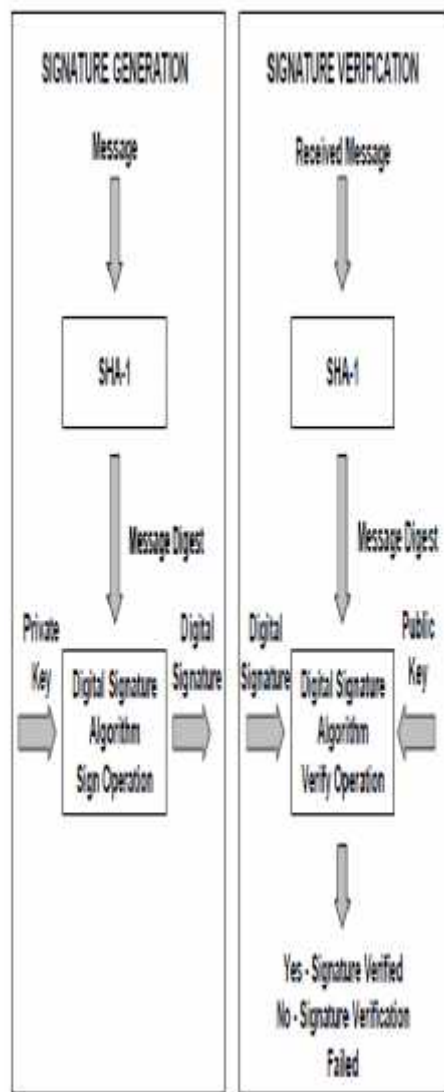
SIGNATURE GENERATION

Message

SHA-1

Message Digest

Private Key

Digital Signature Algorithm Sign Operation

Digital Signature

SIGNATURE VERIFICATION

Received Message

SHA-1

Message Digest

Digital Signature

Public Key

Digital Signature Algorithm Verify Operation

Yes - Signature Verified
No - Signature Verification Failed